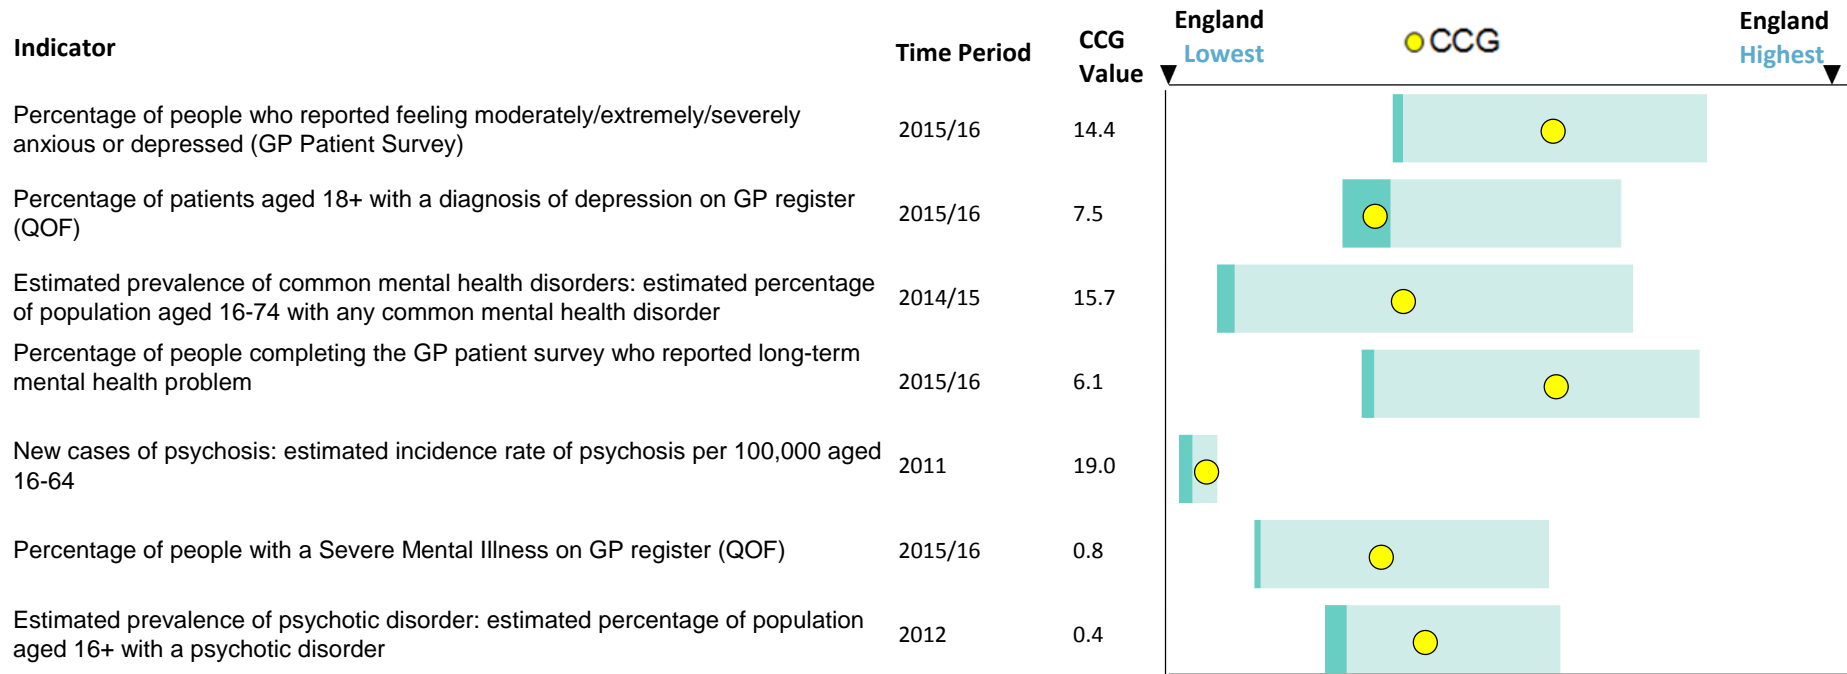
| Indicator | Time Period | CCG Value |
|---|---|---|
| Percentage of people who reported feeling moderately/extremely/severely anxious or depressed (GP Patient Survey) | 2015/16 | 14.4 |
| Percentage of patients aged 18+ with a diagnosis of depression on GP register (QOF) | 2015/16 | 7.5 |
| Estimated prevalence of common mental health disorders: estimated percentage of population aged 16-74 with any common mental health disorder | 2014/15 | 15.7 |
| Percentage of people completing the GP patient survey who reported long-term mental health problem | 2015/16 | 6.1 |
| New cases of psychosis: estimated incidence rate of psychosis per 100,000 aged 16-64 | 2011 | 19.0 |
| Percentage of people with a Severe Mental Illness on GP register (QOF) | 2015/16 | 0.8 |
| Estimated prevalence of psychotic disorder: estimated percentage of population aged 16+ with a psychotic disorder | 2012 | 0.4 |

England Lowest
CCG
England Highest